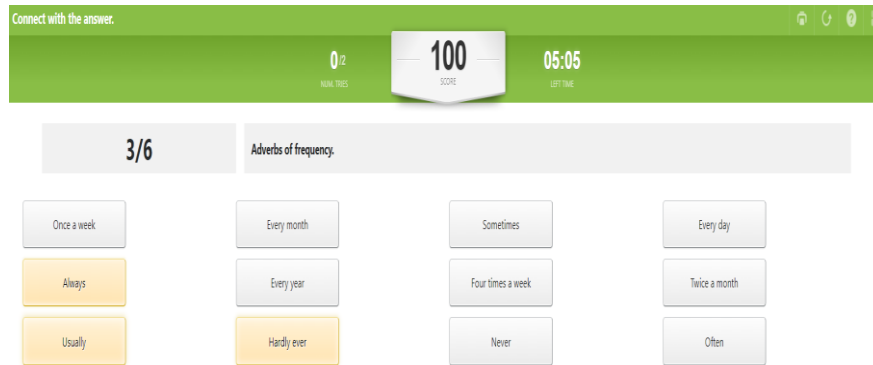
Connect with the answer.

0/2
NUM. TRIES

100
SCORE

05:05
LEFT TIME

3/6

Adverbs of frequency.

Once a week

Every month

Sometimes

Every day

Always

Every year

Four times a week

Twice a month

Usually

Hardly ever

Never

Often